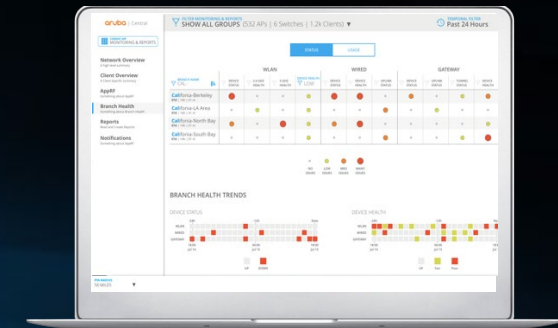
aruba | Central

FILTER MONITORING & REPORTS
SHOW ALL GROUPS (532 APs | 6 Switches | 1.2k Clients) ▾

TEMPORAL FILTER
Past 24 Hours

MONITORING & REPORTS

Network Overview

Client Overview

AppRF

Branch Health

Reports

Notifications

STATUS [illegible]

WLAN

WIRED

GATEWAY

CaliFornia-Berkeley

CaliFornia-LA Area

CaliFornia-North Bay

CaliFornia-South Bay

BRANCH HEALTH TRENDS

DEVICE STATUS

DEVICE HEALTH

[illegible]